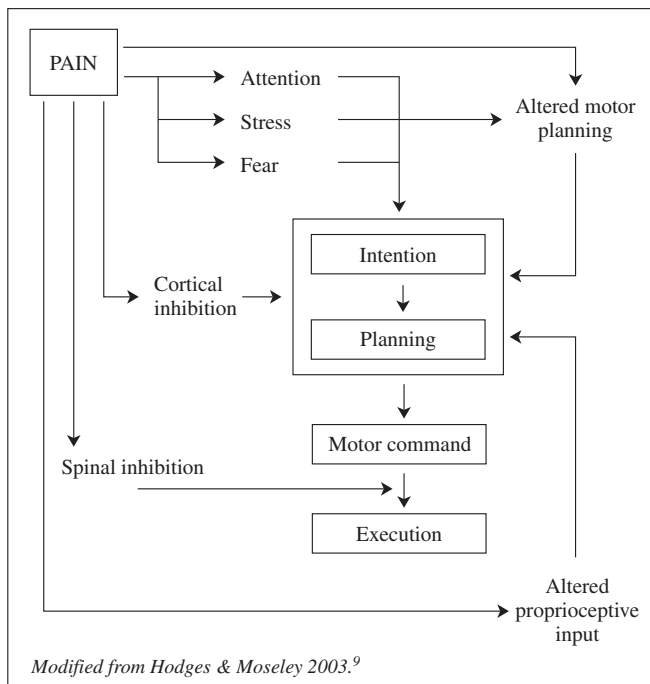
PAIN

Attention

Stress

Fear

Altered motor planning

Intention

Planning

Cortical inhibition

Motor command

Spinal inhibition

Execution

Altered proprioceptive input

*Modified from Hodges & Moseley 2003.$^{9}$*